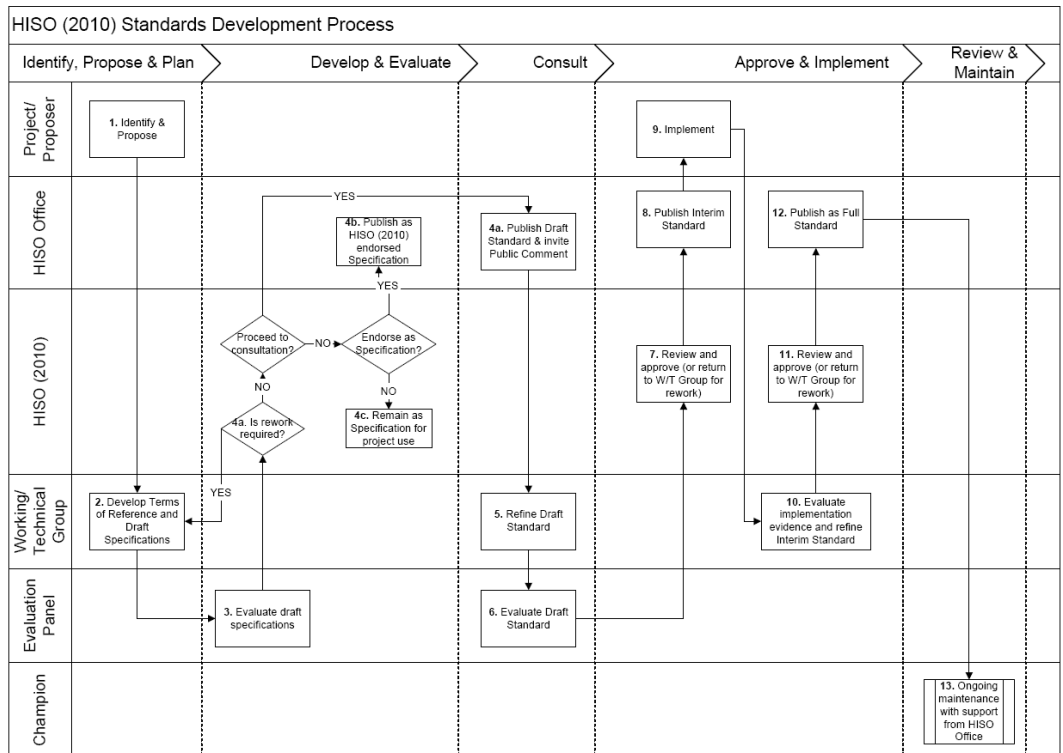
HISO (2010) Standards Development Process

Identify, Propose & Plan
Develop & Evaluate
Consult
Approve & Implement
Review & Maintain

Project/ Proposer
HISO Office
HISO (2010)
Working/ Technical Group
Evaluation Panel
Champion

1. Identify & Propose

2. Develop Terms of Reference and Draft Specifications

3. Evaluate draft specifications

4a. Is rework required?

YES

NO

Proceed to consultation?

YES

NO

Endorse as Specification?

YES

NO

4b. Publish as HISO (2010) endorsed Specification

4c. Remain as Specification for project use

4a. Publish Draft Standard & invite Public Comment

5. Refine Draft Standard

6. Evaluate Draft Standard

7. Review and approve (or return to W/T Group for rework)

8. Publish Interim Standard

9. Implement

10. Evaluate implementation evidence and refine Interim Standard

11. Review and approve (or return to W/T Group for rework)

12. Publish as Full Standard

13. Ongoing maintenance with support from HISO Office